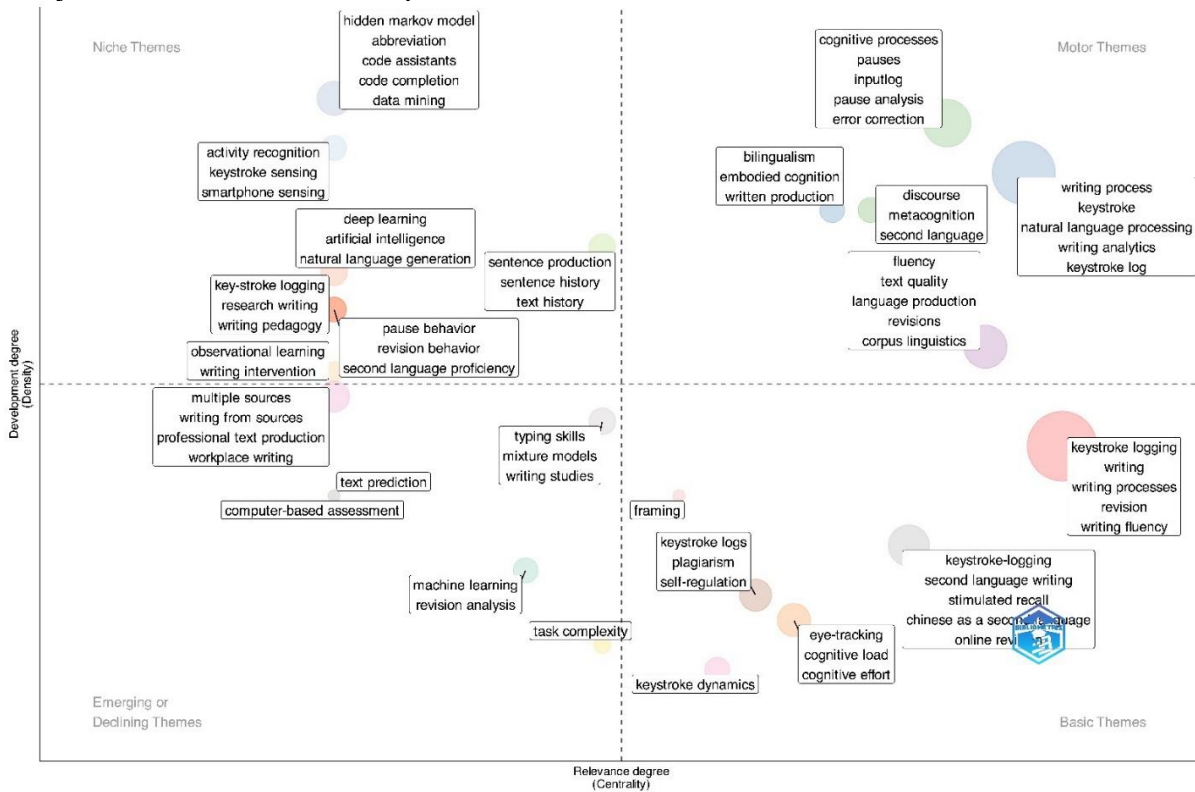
Niche Themes

hidden markov model
abbreviation
code assistants
code completion
data mining

Motor Themes

cognitive processes
pauses
inputlog
pause analysis
error correction

activity recognition
keystroke sensing
smartphone sensing

bilingualism
embodied cognition
written production

discourse
metacognition
second language

writing process
keystroke
natural language processing
writing analytics
keystroke log

deep learning
artificial intelligence
natural language generation

sentence production
sentence history
text history

fluency
text quality
language production
revisions
corpus linguistics

key-stroke logging
research writing
writing pedagogy

pause behavior
revision behavior
second language proficiency

observational learning
writing intervention

Development degree
(Density)

multiple sources
writing from sources
professional text production
workplace writing

typing skills
mixture models
writing studies

keystroke logging
writing
writing processes
revision
writing fluency

text prediction

computer-based assessment

framing

keystroke logs
plagiarism
self-regulation

keystroke-logging
second language writing
stimulated recall
chinese as a seco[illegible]guage
online revi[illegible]

machine learning
revision analysis

task complexity

eye-tracking
cognitive load
cognitive effort

Emerging or
Declining Themes

keystroke dynamics

Basic Themes

Relevance degree
(Centrality)